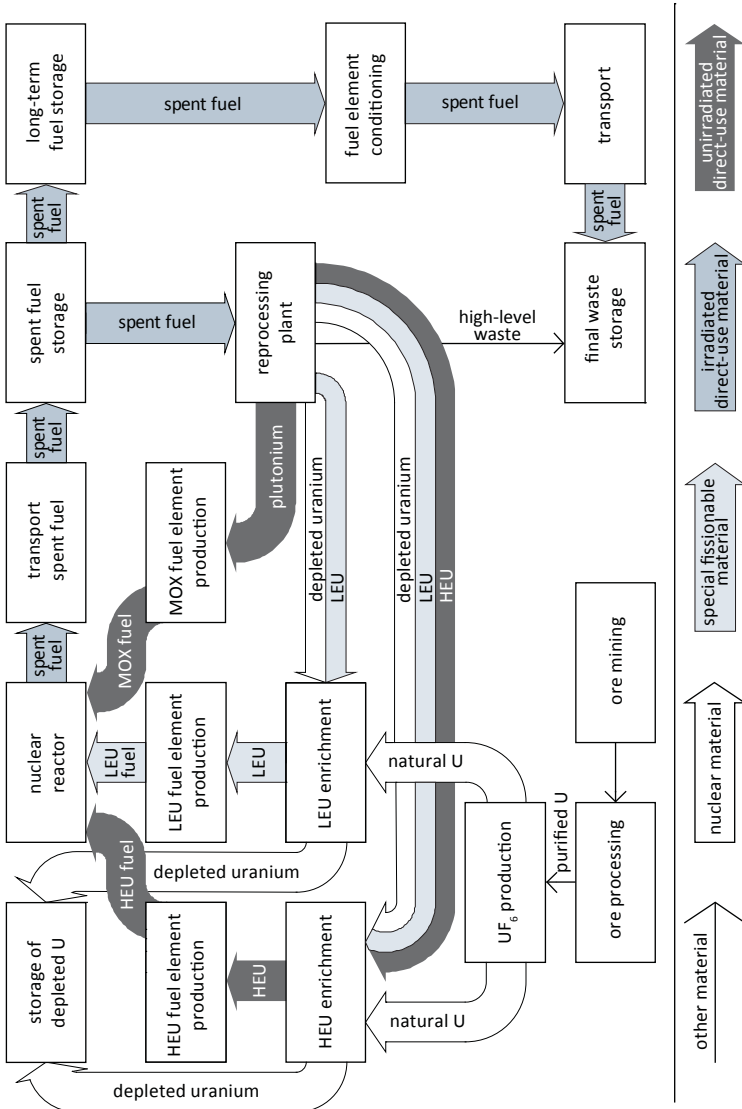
long-term fuel storage

spent fuel

fuel element conditioning

spent fuel

transport

spent fuel

spent fuel

spent fuel storage

spent fuel

reprocessing plant

high-level waste

final waste storage

spent fuel

plutonium

depleted uranium

LEU

depleted uranium

LEU

HEU

transport spent fuel

MOX fuel element production

spent fuel

MOX fuel

nuclear reactor

LEU fuel

LEU fuel element production

LEU

LEU enrichment

natural U

ore mining

HEU fuel

depleted uranium

purified U

$UF_6$ production

ore processing

storage of depleted U

HEU fuel element production

HEU

HEU enrichment

natural U

depleted uranium

other material

nuclear material

special fissionable material

irradiated direct-use material

unirradiated direct-use material